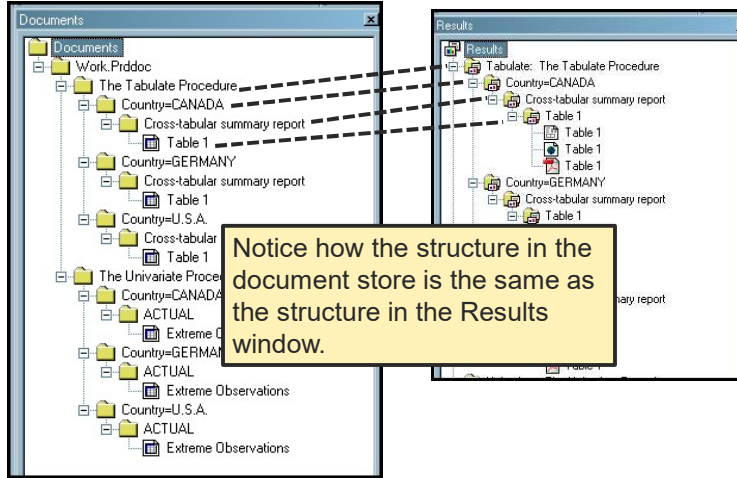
Documents

Documents
Work.Prddoc
The Tabulate Procedure
Country=CANADA
Cross-tabular summary report
Table 1
Country=GERMANY
Cross-tabular summary report
Table 1
Country=U.S.A.
Cross-tabular
Table 1
The Univariate Proce
Country=CANADA
ACTUAL
Extreme O
Country=GERMAN
ACTUAL
Extreme Observations
Country=U.S.A.
ACTUAL
Extreme Observations

Results

Results
Tabulate: The Tabulate Procedure
Country=CANADA
Cross-tabular summary report
Table 1
Table 1
Table 1
Table 1
Country=GERMANY
Cross-tabular summary report
Table 1
ary report
Table 1

Notice how the structure in the document store is the same as the structure in the Results window.